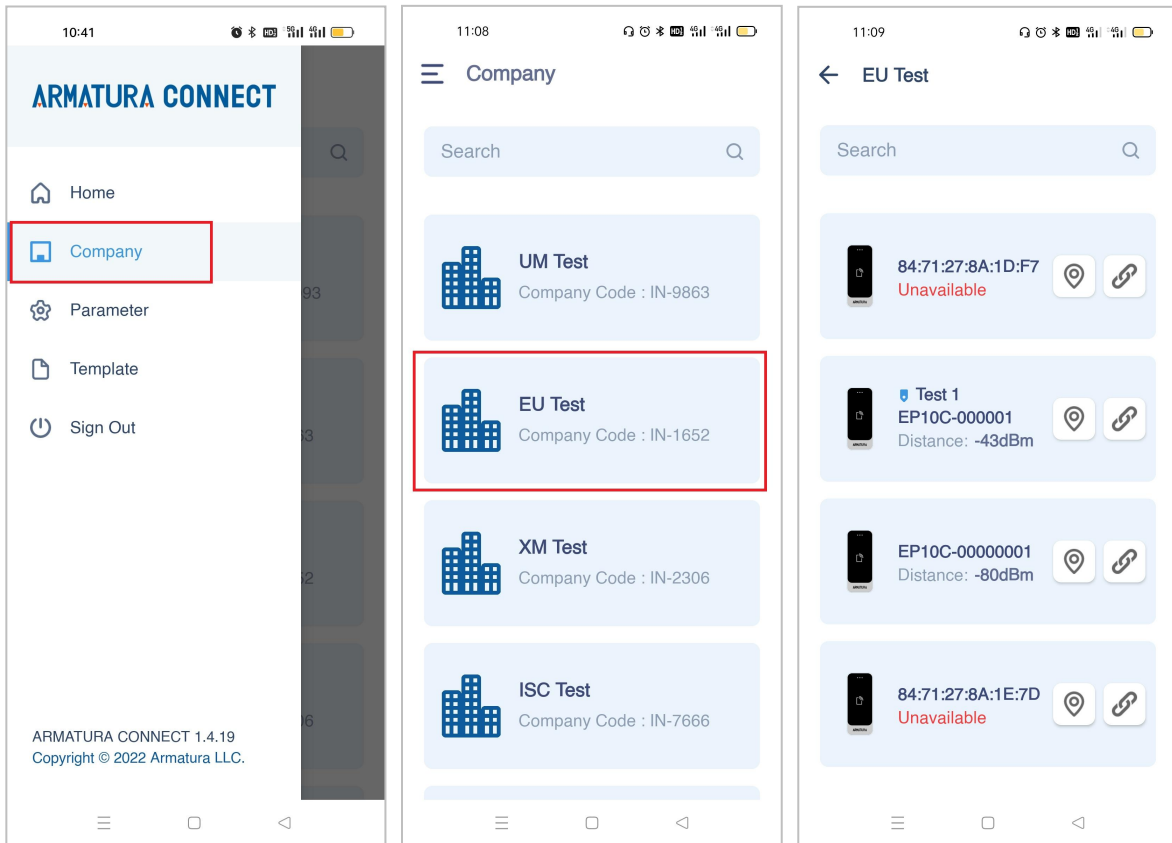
10:41

ARMATURA CONNECT

Home

Company

Parameter

Template

Sign Out

ARMATURA CONNECT 1.4.19
Copyright © 2022 Armatura LLC.

93

63

62

96

11:08

Company

Search

UM Test
Company Code : IN-9863

EU Test
Company Code : IN-1652

XM Test
Company Code : IN-2306

ISC Test
Company Code : IN-7666

11:09

EU Test

Search

84:71:27:8A:1D:F7
Unavailable

Test 1
EP10C-000001
Distance: -43dBm

EP10C-00000001
Distance: -80dBm

84:71:27:8A:1E:7D
Unavailable